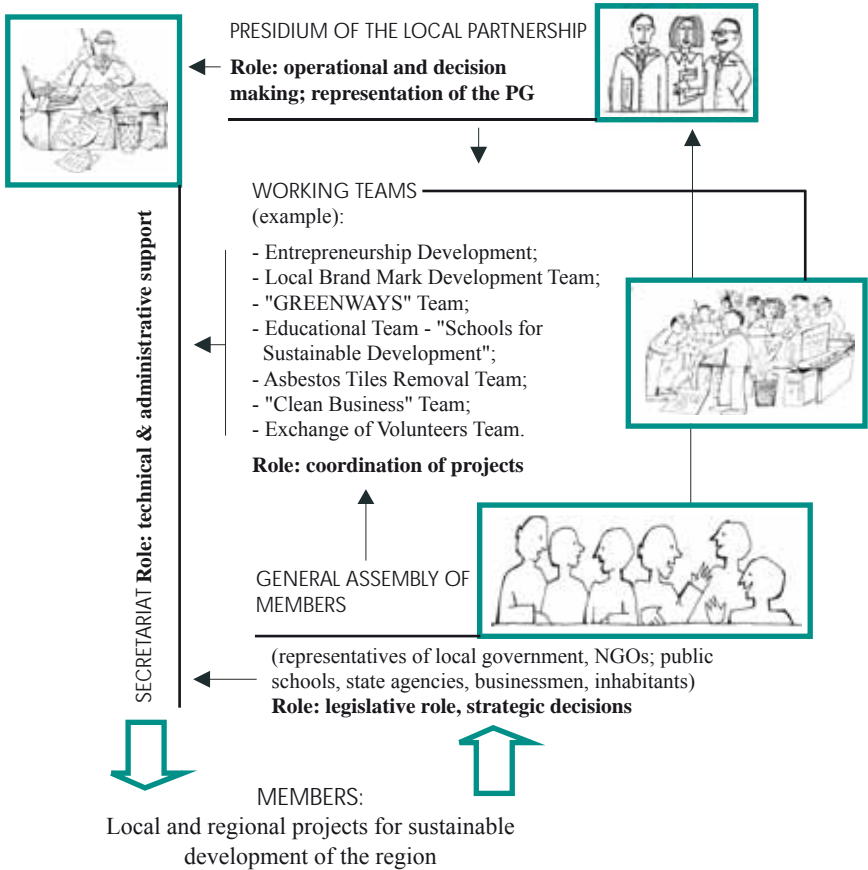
PRESIDIUM OF THE LOCAL PARTNERSHIP

**Role: operational and decision making; representation of the PG**

WORKING TEAMS (example):

- Entrepreneurship Development;
- Local Brand Mark Development Team;
- "GREENWAYS" Team;
- Educational Team - "Schools for Sustainable Development";
- Asbestos Tiles Removal Team;
- "Clean Business" Team;
- Exchange of Volunteers Team.

**Role: coordination of projects**

GENERAL ASSEMBLY OF MEMBERS

(representatives of local government, NGOs; public schools, state agencies, businessmen, inhabitants)

**Role: legislative role, strategic decisions**

SECRETARIAT **Role: technical & administrative support**

MEMBERS:

Local and regional projects for sustainable development of the region